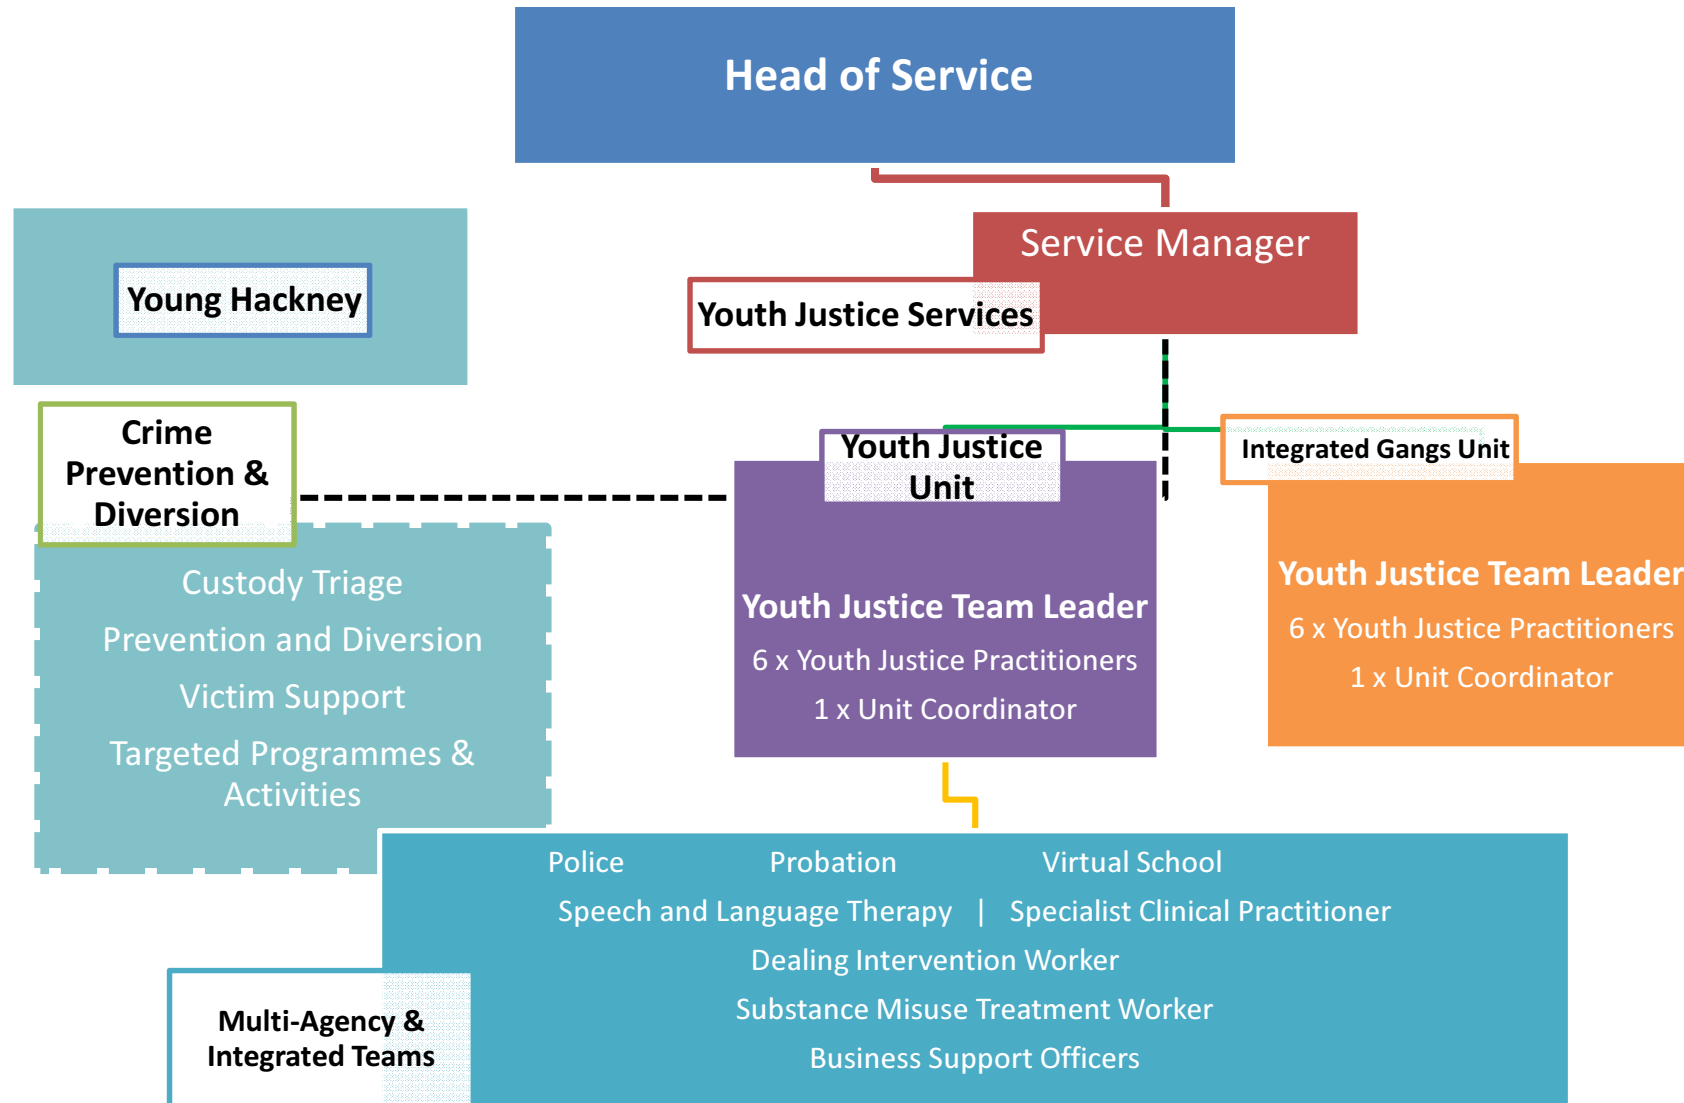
Head of Service

Service Manager

Youth Justice Services

Young Hackney

Crime Prevention & Diversion

Custody Triage

Prevention and Diversion

Victim Support

Targeted Programmes & Activities

Youth Justice Unit

Youth Justice Team Leader

6 x Youth Justice Practitioners

1 x Unit Coordinator

Integrated Gangs Unit

Youth Justice Team Leader

6 x Youth Justice Practitioners

1 x Unit Coordinator

Police Probation Virtual School

Speech and Language Therapy | Specialist Clinical Practitioner

Dealing Intervention Worker

Substance Misuse Treatment Worker

Business Support Officers

Multi-Agency & Integrated Teams